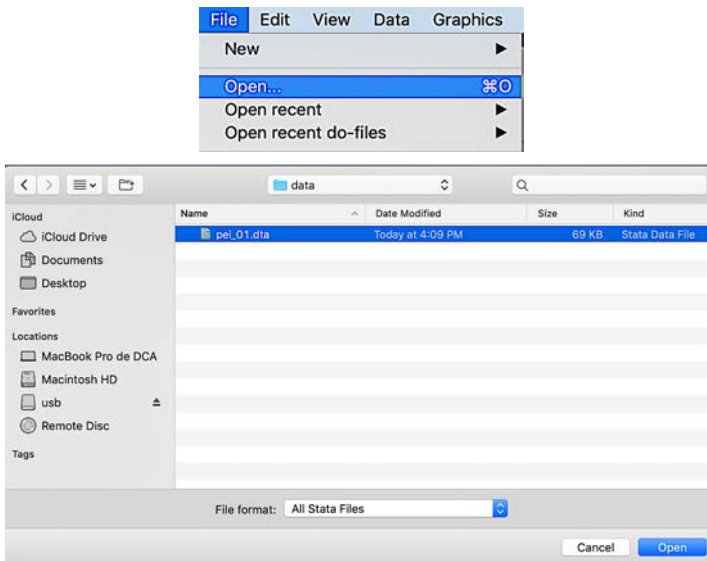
File Edit View Data Graphics
New
Open... ⌘O
Open recent
Open recent do-files

data

iCloud
iCloud Drive
Documents
Desktop
Favorites
Locations
MacBook Pro de DCA
Macintosh HD
usb
Remote Disc
Tags

| Name | Date Modified | Size | Kind |
|---|---|---|---|
| pei_01.dta | Today at 4:09 PM | 69 KB | Stata Data File |

File format: All Stata Files

Cancel Open